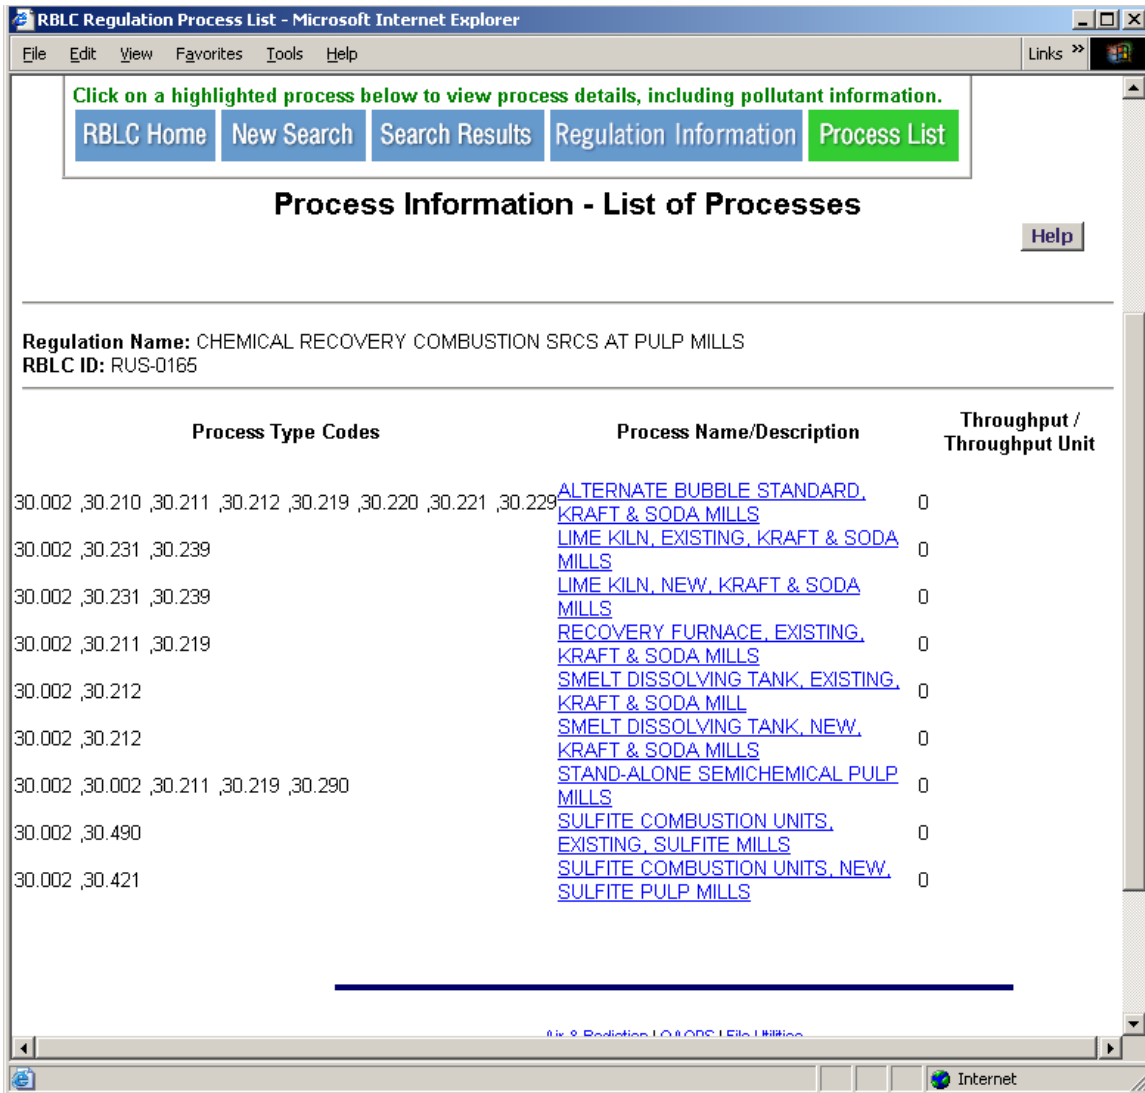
RBLC Regulation Process List - Microsoft Internet Explorer

File Edit View Favorites Tools Help

Links »

Click on a highlighted process below to view process details, including pollutant information.

RBLC Home | New Search | Search Results | Regulation Information | Process List

Process Information - List of Processes

Help

Regulation Name: CHEMICAL RECOVERY COMBUSTION SRCS AT PULP MILLS
RBLC ID: RUS-0165

| Process Type Codes | Process Name/Description | Throughput / Throughput Unit |
|---|---|---|
| 30.002 ,30.210 ,30.211 ,30.212 ,30.219 ,30.220 ,30.221 ,30.229 | ALTERNATE BUBBLE STANDARD, KRAFT & SODA MILLS | 0 |
| 30.002 ,30.231 ,30.239 | LIME KILN, EXISTING, KRAFT & SODA MILLS | 0 |
| 30.002 ,30.231 ,30.239 | LIME KILN, NEW, KRAFT & SODA MILLS | 0 |
| 30.002 ,30.211 ,30.219 | RECOVERY FURNACE, EXISTING, KRAFT & SODA MILLS | 0 |
| 30.002 ,30.212 | SMELT DISSOLVING TANK, EXISTING, KRAFT & SODA MILL | 0 |
| 30.002 ,30.212 | SMELT DISSOLVING TANK, NEW, KRAFT & SODA MILLS | 0 |
| 30.002 ,30.002 ,30.211 ,30.219 ,30.290 | STAND-ALONE SEMICHEMICAL PULP MILLS | 0 |
| 30.002 ,30.490 | SULFITE COMBUSTION UNITS, EXISTING, SULFITE MILLS | 0 |
| 30.002 ,30.421 | SULFITE COMBUSTION UNITS, NEW, SULFITE PULP MILLS | 0 |

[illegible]

Internet